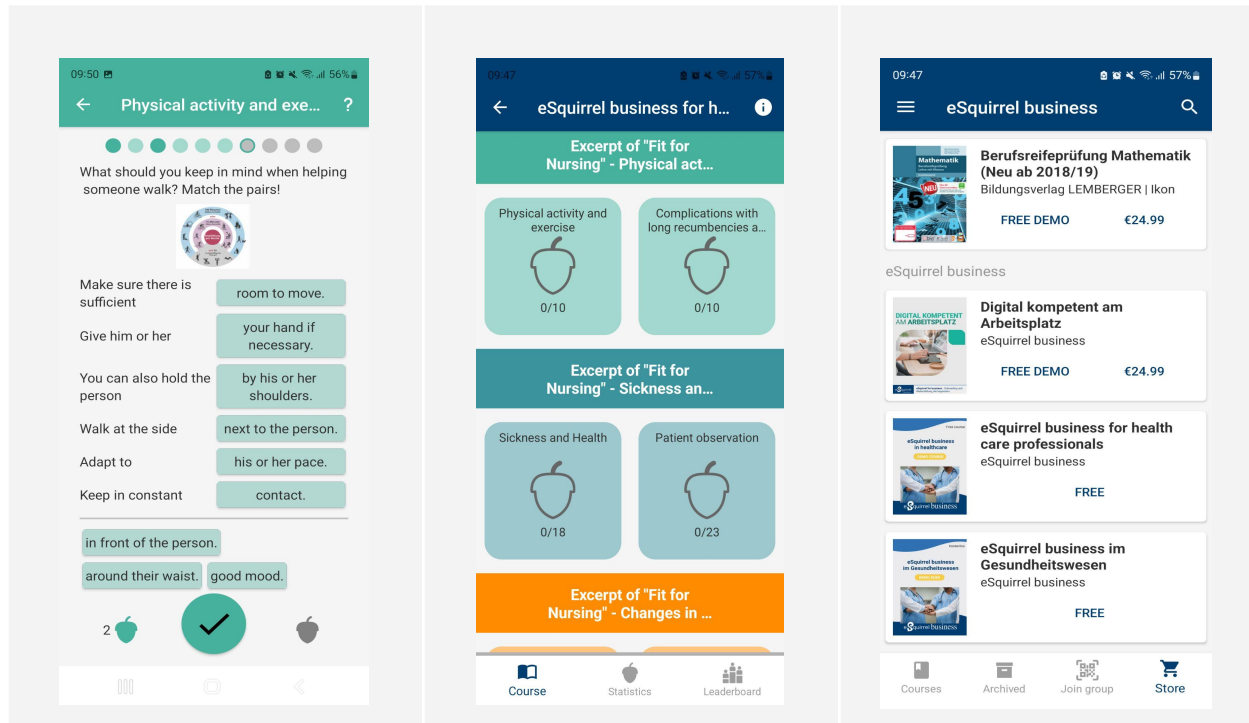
09:50 56%

Physical activity and exe… ?

What should you keep in mind when helping someone walk? Match the pairs!

| | |
|---|---|
| Make sure there is sufficient | room to move. |
| Give him or her | your hand if necessary. |
| You can also hold the person | by his or her shoulders. |
| Walk at the side | next to the person. |
| Adapt to | his or her pace. |
| Keep in constant | contact. |

in front of the person.

around their waist. good mood.

2

09:47 57%

eSquirrel business for h…

Excerpt of "Fit for Nursing" - Physical act…

Physical activity and exercise
0/10

Complications with long recumbencies a…
0/10

Excerpt of "Fit for Nursing" - Sickness an…

Sickness and Health
0/18

Patient observation
0/23

Excerpt of "Fit for Nursing" - Changes in …

Course Statistics Leaderboard

09:47 57%

eSquirrel business

Mathematik NEU 5

Berufsreifeprüfung Mathematik (Neu ab 2018/19)
Bildungsverlag LEMBERGER | Ikon
FREE DEMO €24.99

eSquirrel business

DIGITAL KOMPETENT AM ARBEITSPLATZ

Digital kompetent am Arbeitsplatz
eSquirrel business
FREE DEMO €24.99

eSquirrel business in healthcare

eSquirrel business for health care professionals
eSquirrel business
FREE

eSquirrel business im Gesundheitswesen

eSquirrel business im Gesundheitswesen
eSquirrel business
FREE

Courses Archived Join group Store